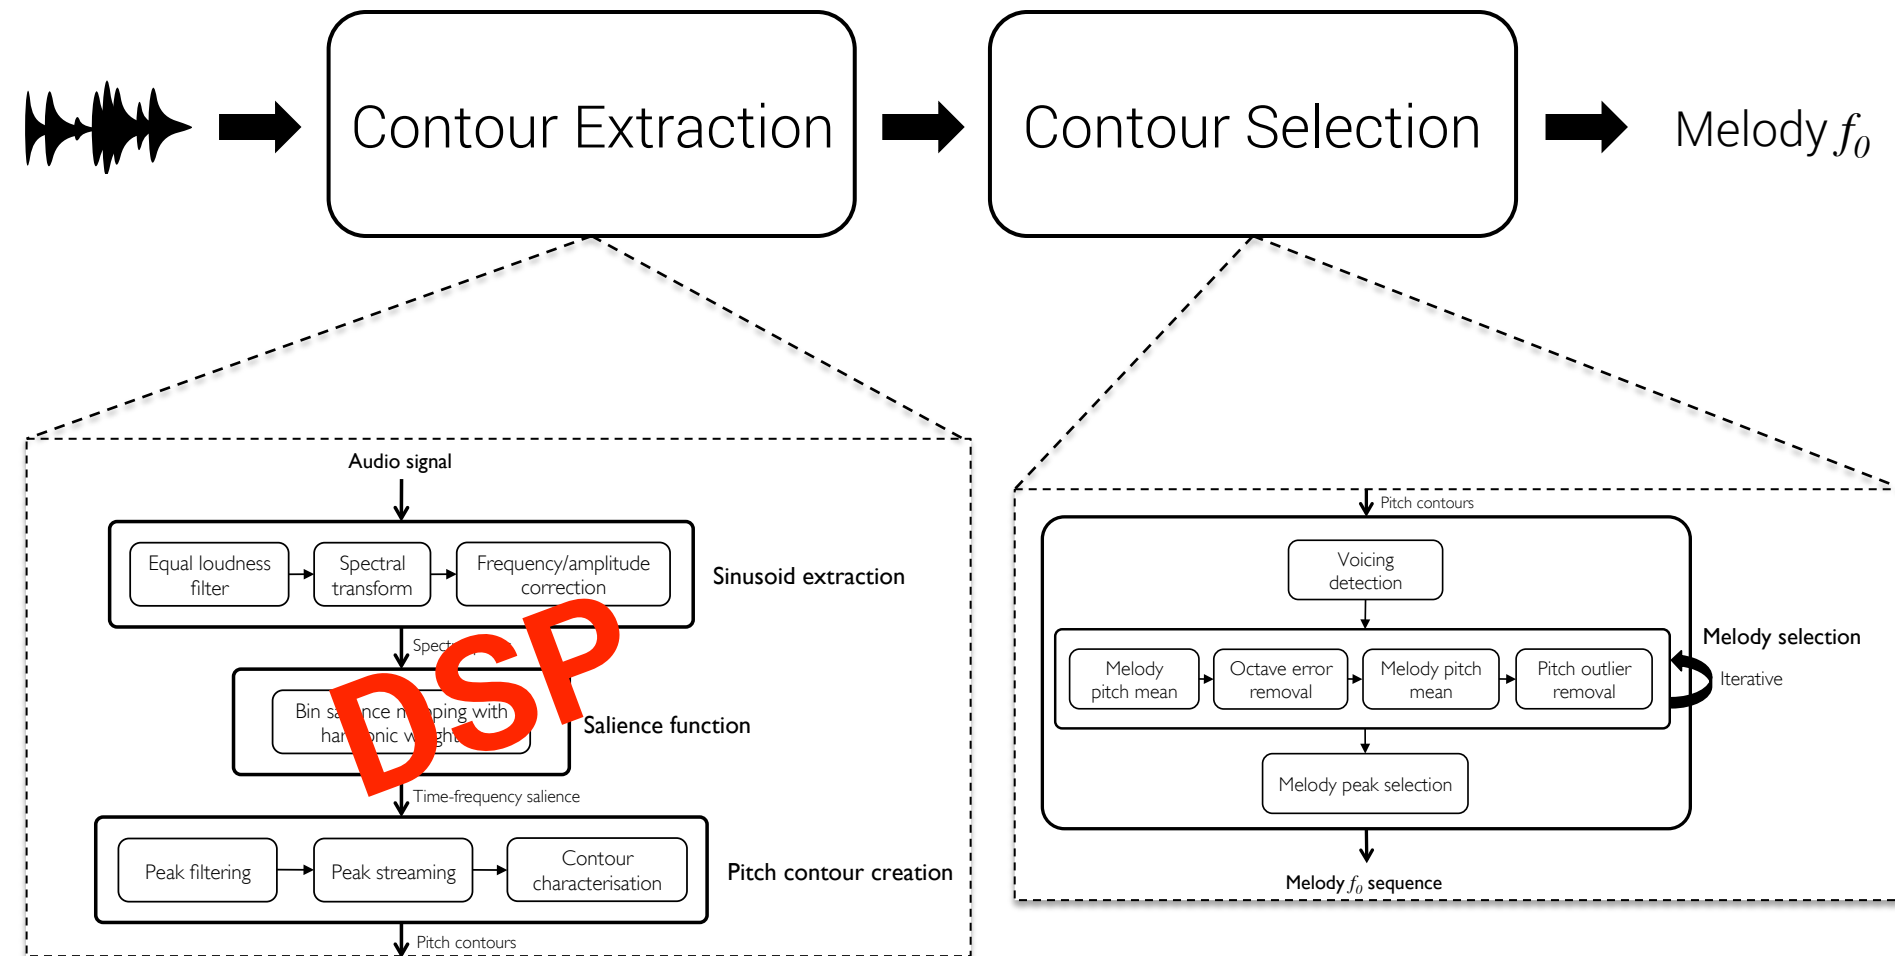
Contour Extraction

Contour Selection

Melody $f_0$

Audio signal

Equal loudness filter

Spectral transform

Frequency/amplitude correction

Sinusoid extraction

Spect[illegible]

Bin sa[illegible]nce m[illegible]ping with har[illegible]onic w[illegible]gh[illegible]

DSP

Salience function

Time-frequency salience

Peak filtering

Peak streaming

Contour characterisation

Pitch contour creation

Pitch contours

Pitch contours

Voicing detection

Melody pitch mean

Octave error removal

Melody pitch mean

Pitch outlier removal

Melody selection

Iterative

Melody peak selection

Melody $f_0$ sequence